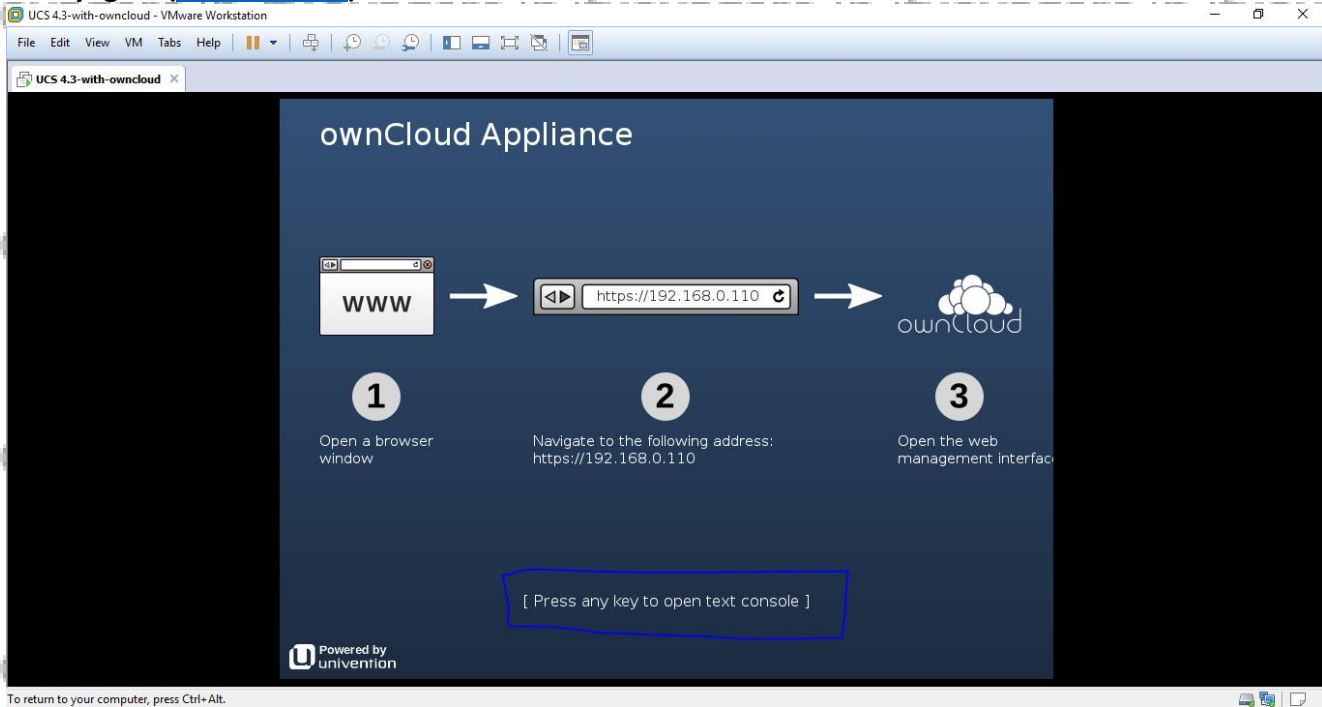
UCS 4.3-with-owncloud - VMware Workstation

File Edit View VM Tabs Help

UCS 4.3-with-owncloud

ownCloud Appliance

WWW

https://192.168.0.110

ownCloud

1

Open a browser window

2

Navigate to the following address: https://192.168.0.110

3

Open the web management interfac

[ Press any key to open text console ]

Powered by univention

To return to your computer, press Ctrl+Alt.